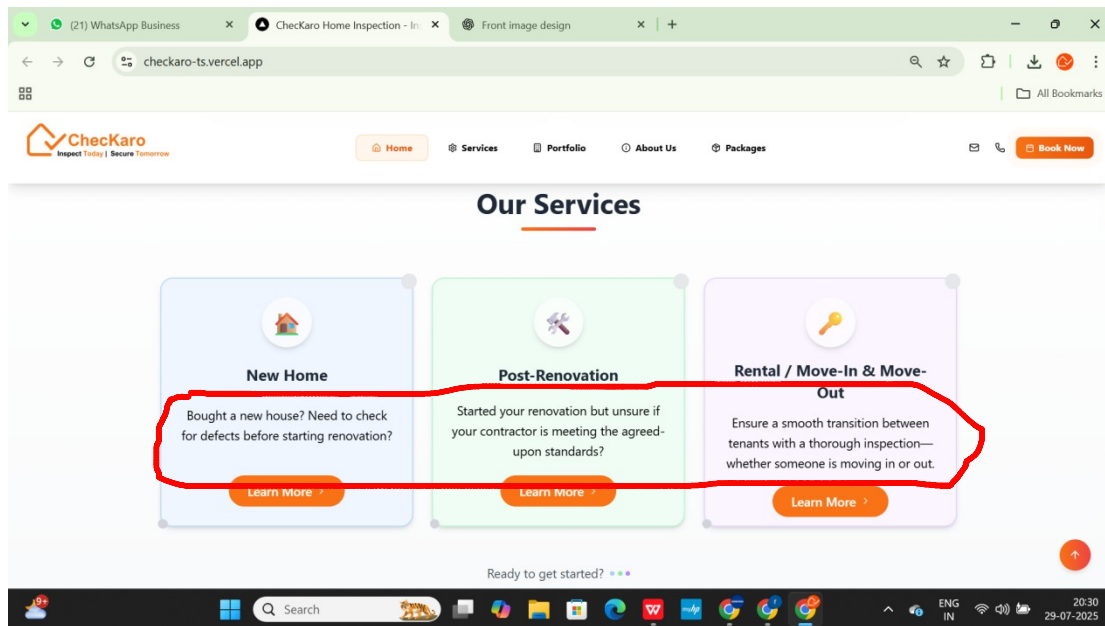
(21) WhatsApp Business
CheckKaro Home Inspection - In
Front image design

checkaro-ts.vercel.app

All Bookmarks

CheckKaro
Inspect Today | Secure Tomorrow

Home
Services
Portfolio
About Us
Packages

Book Now

Our Services

New Home

Bought a new house? Need to check for defects before starting renovation?

Learn More

Post-Renovation

Started your renovation but unsure if your contractor is meeting the agreed-upon standards?

Learn More

Rental / Move-In & Move-Out

Ensure a smooth transition between tenants with a thorough inspection—whether someone is moving in or out.

Learn More

Ready to get started?

9+
Search
ENG IN
20:30
29-07-2025